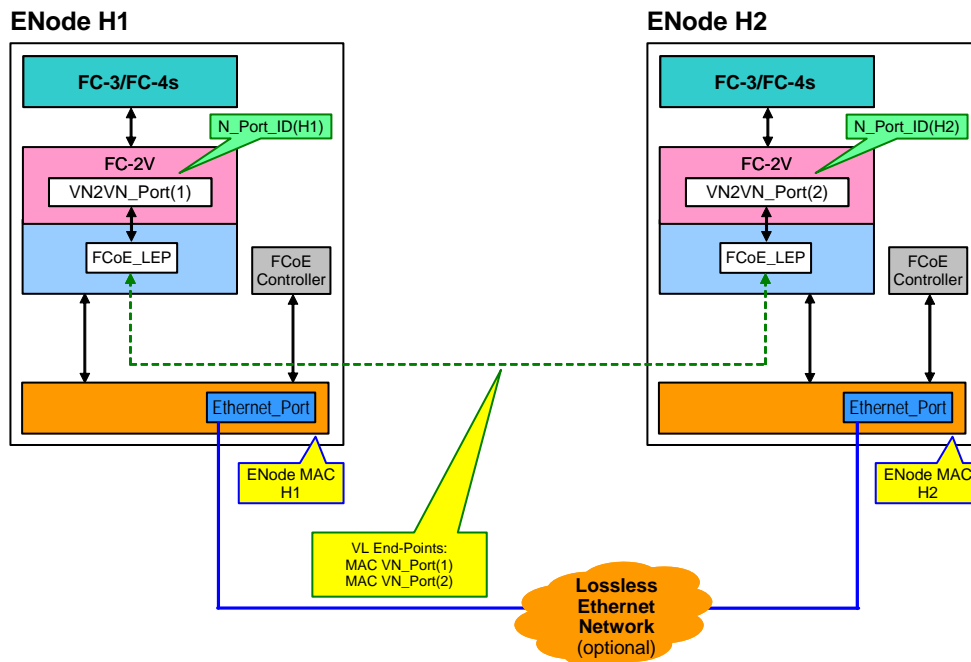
ENode H1

FC-3/FC-4s

N_Port_ID(H1)

FC-2V

VN2VN_Port(1)

FCoE_LEP

FCoE Controller

Ethernet_Port

ENode MAC H1

ENode H2

FC-3/FC-4s

N_Port_ID(H2)

FC-2V

VN2VN_Port(2)

FCoE_LEP

FCoE Controller

Ethernet_Port

ENode MAC H2

VL End-Points:
MAC VN_Port(1)
MAC VN_Port(2)

Lossless Ethernet Network (optional)